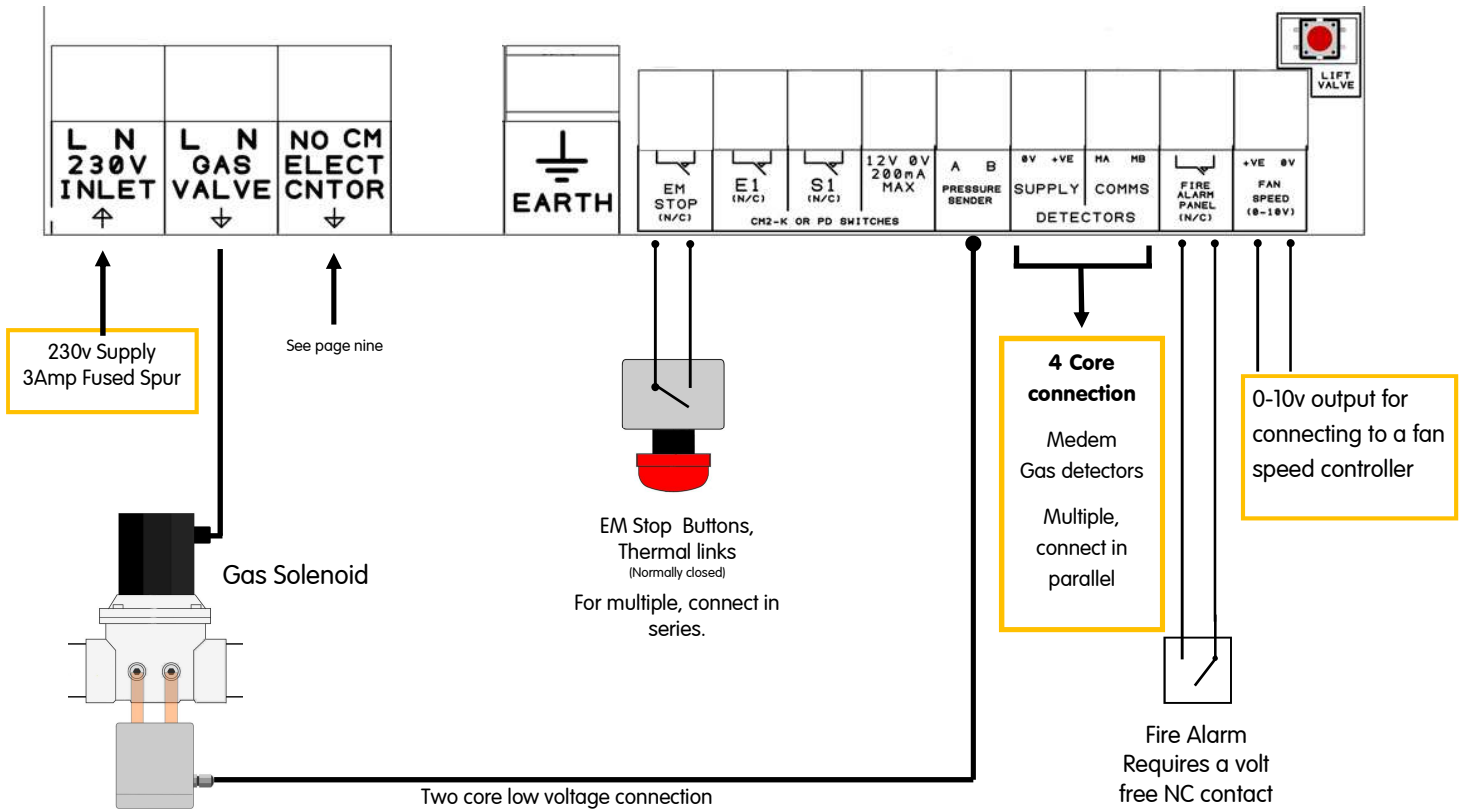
LIFT VALVE

L N
230V
INLET

L N
GAS
VALVE

NO CM
ELECT
CNTOR

EARTH

EM
STOP
(N/C)

E1
(N/C)

S1
(N/C)

CM2-K OR PD SWITCHES

12V 0V
200mA
MAX

A B
PRESSURE
SENDER

0V +VE
SUPPLY

MA MB
COMMS

DETECTORS

FIRE
ALARM
PANEL
(N/C)

+VE 0V
FAN
SPEED
(0-10V)

230v Supply
3Amp Fused Spur

See page nine

4 Core connection

Medem Gas detectors

Multiple, connect in parallel

0-10v output for connecting to a fan speed controller

Gas Solenoid

EM Stop Buttons, Thermal links
(Normally closed)

For multiple, connect in series.

Fire Alarm
Requires a volt free NC contact

Two core low voltage connection